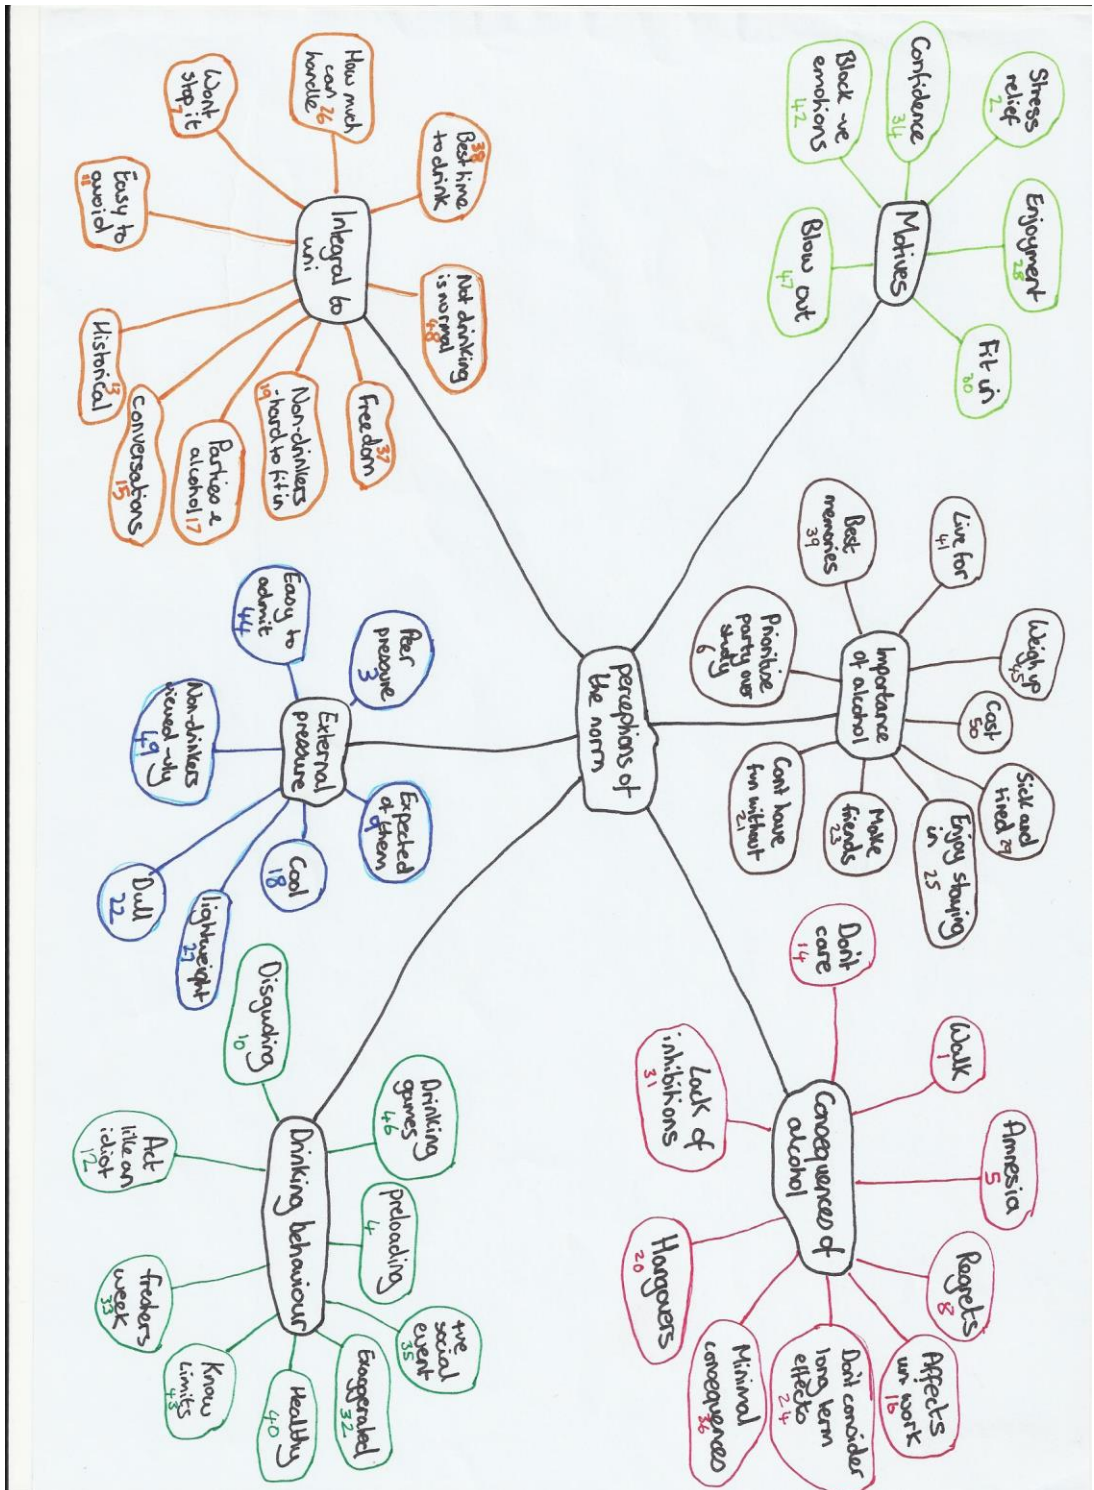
Perceptions of the norm

Motives
Stress relief 2
Confidence 34
Block -ve emotions 42
Enjoyment 28
Blow out 47
Fit in 30

Integral to uni
How much can handle 26
Won't stop it 7
Best time to drink 38
Easy to avoid 11
Not drinking is normal 48
Historical 13
Conversations 15
Parties & alcohol 17
Non-drinkers hard to fit in 19
Freedom 37

Importance of alcohol
Best memories 39
Live for 41
Prioritise party over study 6
Weigh up 45
Cost 50
Can't have fun without 21
Make friends 23
Enjoy staying in 25
Sick and tired 29

External pressure
Easy to admit 44
Peer pressure 3
Non-drinkers viewed -ly 49
Expected of them 9
Cool 18
Dull 22
Lightweight 27

Consequences of alcohol
Don't care 14
Walk 1
Lack of inhibitions 31
Amnesia 5
Regrets 8
Hangovers 20
Affects uni work 16
Don't consider long term effects 24
Minimal consequences 36

Drinking behaviour
Disgusting 10
Drinking games 46
Act like an idiot 12
preloading 4
+ve social event 35
Freshers week 33
Know limits 43
Healthy 40
Exaggerated 32